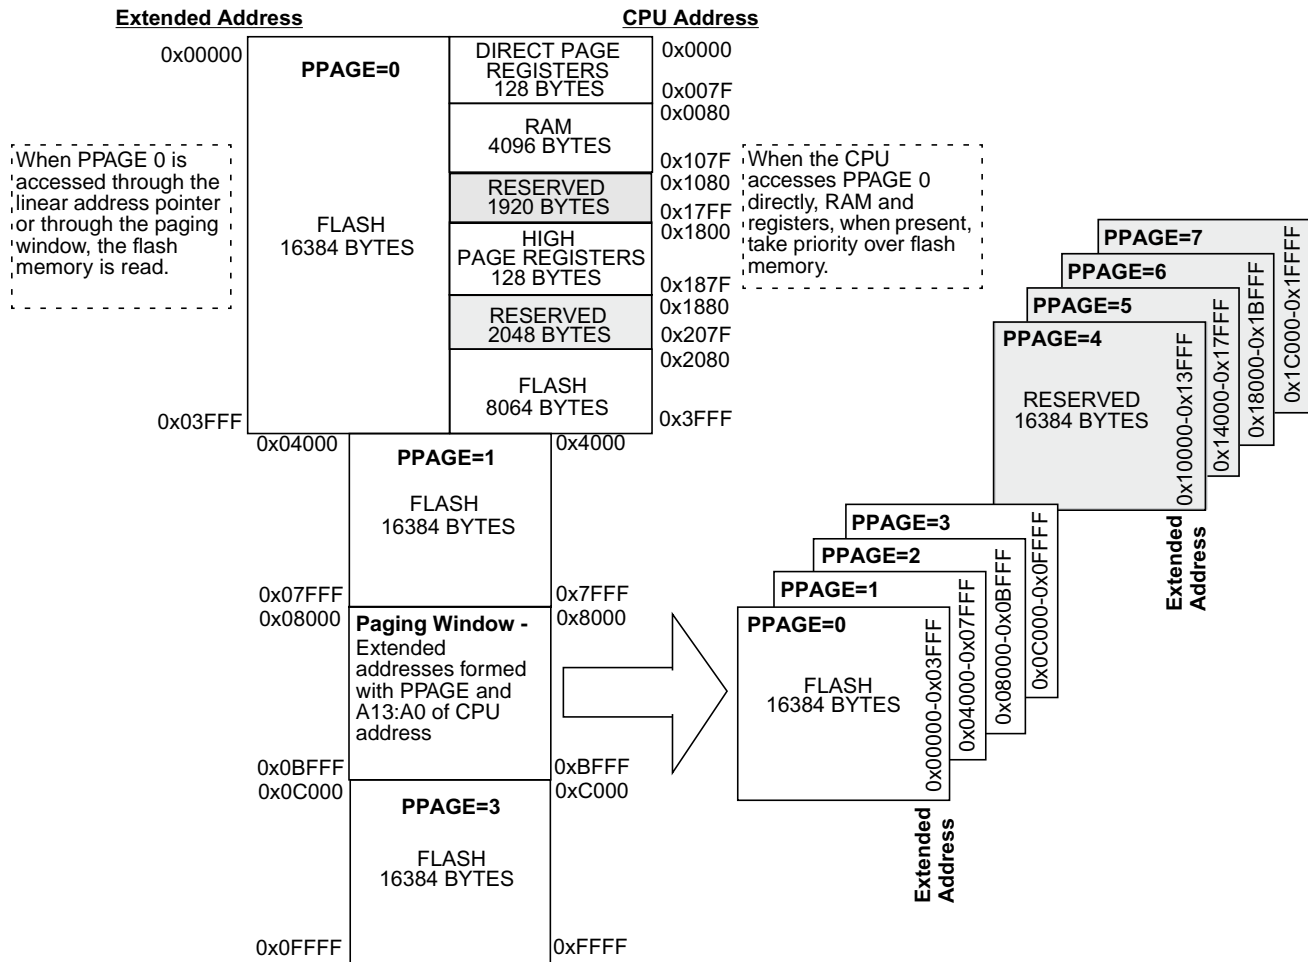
Extended Address

CPU Address

0x00000

PPAGE=0

DIRECT PAGE REGISTERS 128 BYTES

0x0000

0x007F

0x0080

RAM 4096 BYTES

When PPAGE 0 is accessed through the linear address pointer or through the paging window, the flash memory is read.

0x107F

0x1080

RESERVED 1920 BYTES

0x17FF

0x1800

When the CPU accesses PPAGE 0 directly, RAM and registers, when present, take priority over flash memory.

FLASH 16384 BYTES

HIGH PAGE REGISTERS 128 BYTES

0x187F

0x1880

RESERVED 2048 BYTES

0x207F

0x2080

FLASH 8064 BYTES

0x03FFF

0x3FFF

0x04000

0x4000

PPAGE=1

FLASH 16384 BYTES

0x07FFF

0x7FFF

0x08000

Paging Window - Extended addresses formed with PPAGE and A13:A0 of CPU address

0x8000

0x0BFFF

0xBFFF

0x0C000

0xC000

PPAGE=3

FLASH 16384 BYTES

0x0FFFF

0xFFFF

PPAGE=7

0x1C000-0x1FFFF

PPAGE=6

0x18000-0x1BFFF

PPAGE=5

0x14000-0x17FFF

PPAGE=4

RESERVED 16384 BYTES

0x10000-0x13FFF

Extended Address

PPAGE=3

0x0C000-0x0FFFF

PPAGE=2

0x08000-0x0BFFF

PPAGE=1

0x04000-0x07FFF

PPAGE=0

FLASH 16384 BYTES

0x00000-0x03FFF

Extended Address